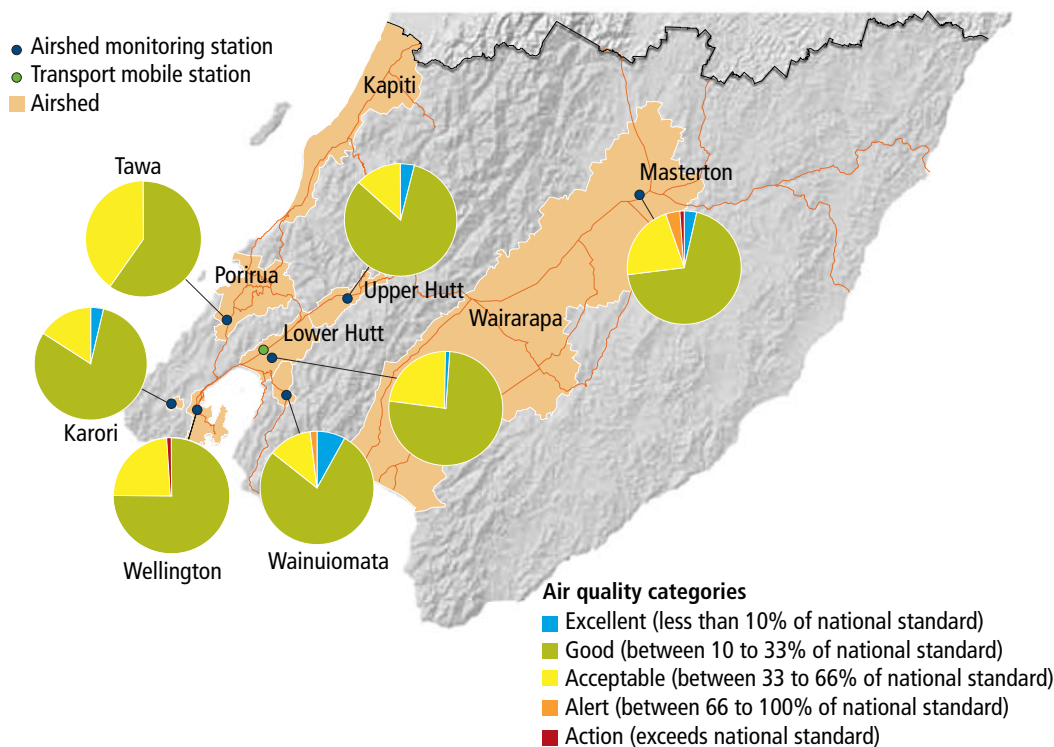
Airshed monitoring station
Transport mobile station
Airshed

Kapiti
Tawa
Masterton
Porirua
Upper Hutt
Lower Hutt
Wairarapa
Karori
Wellington
Wainuiomata

Air quality categories
Excellent (less than 10% of national standard)
Good (between 10 to 33% of national standard)
Acceptable (between 33 to 66% of national standard)
Alert (between 66 to 100% of national standard)
Action (exceeds national standard)